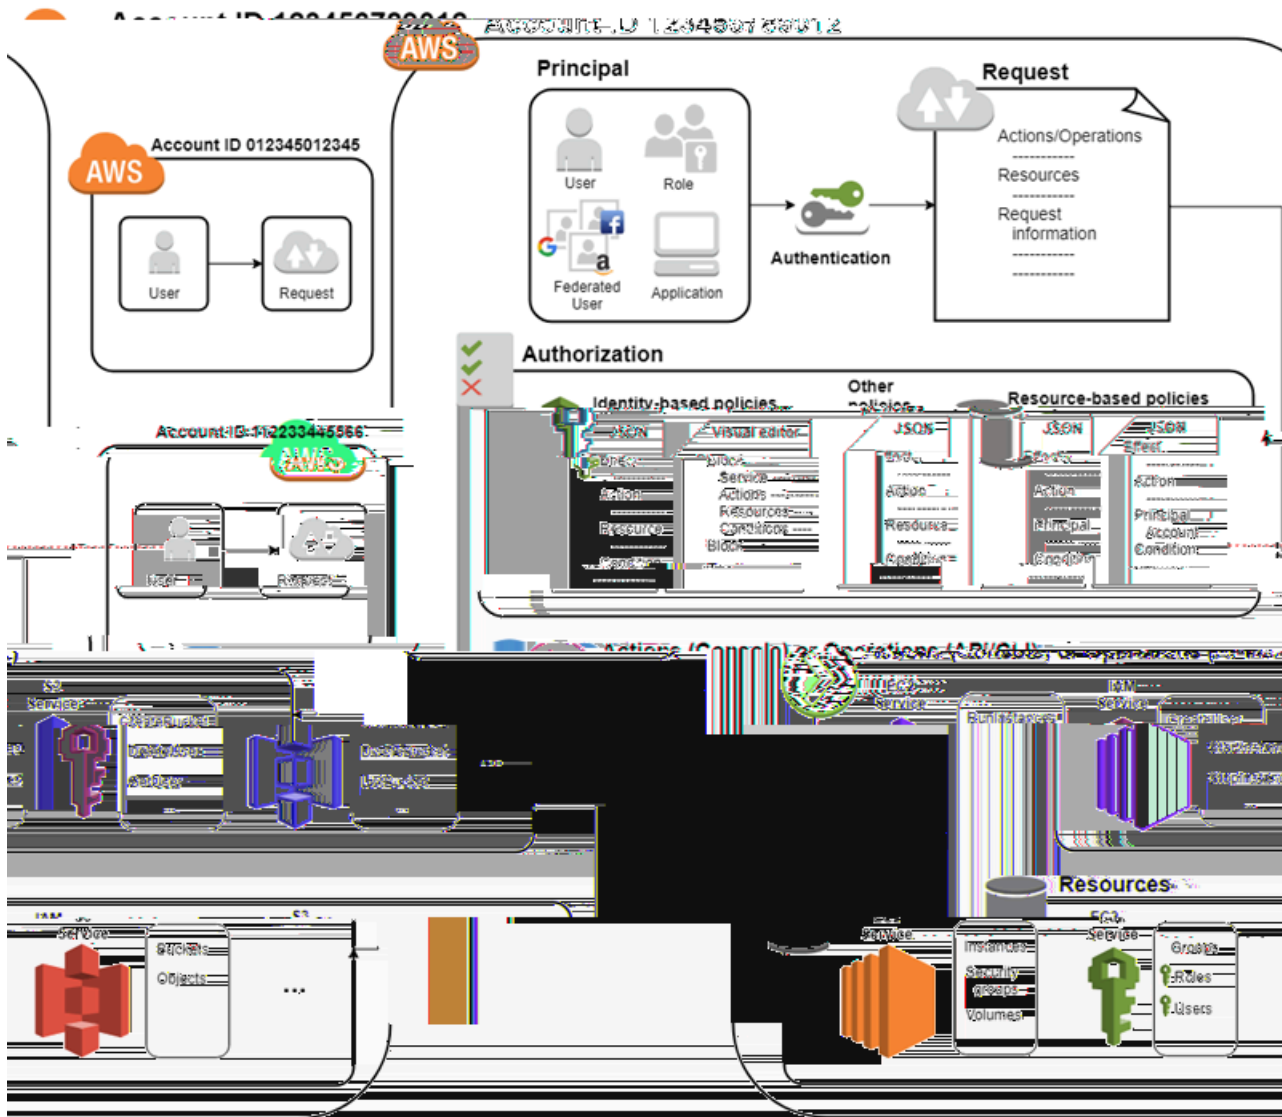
Account ID 123456789012

AWS

Account ID 012345012345

AWS

User

Request

Principal

User

Role

Federated User

Application

Authentication

Request

Actions/Operations

Resources

Request information

Authorization

Identity-based policies

JSON

Visual editor

Effect

Action

Resource

Condition

Block

Service

Actions

Resources

Condition

Block

Other policies

JSON

Effect

Action

Resource

Condition

Resource-based policies

JSON

Effect

Action

Principal

Condition

JSON

Effect

Action

Principal

Account

Condition

Account ID 112233445566

AWS

User

Request

Actions (Console) or Operations (API/CLI)

S3 Service

CreateBucket

DeleteBucket

GetObject

...

DescribeVpcs

...

Service

RunInstances

IAM Service

CreateUser

...

Resources

IAM Service

Buckets

Objects

...

S3

EC2 Service

Instances

Security groups

Volumes

IAM Service

Groups

Roles

Users